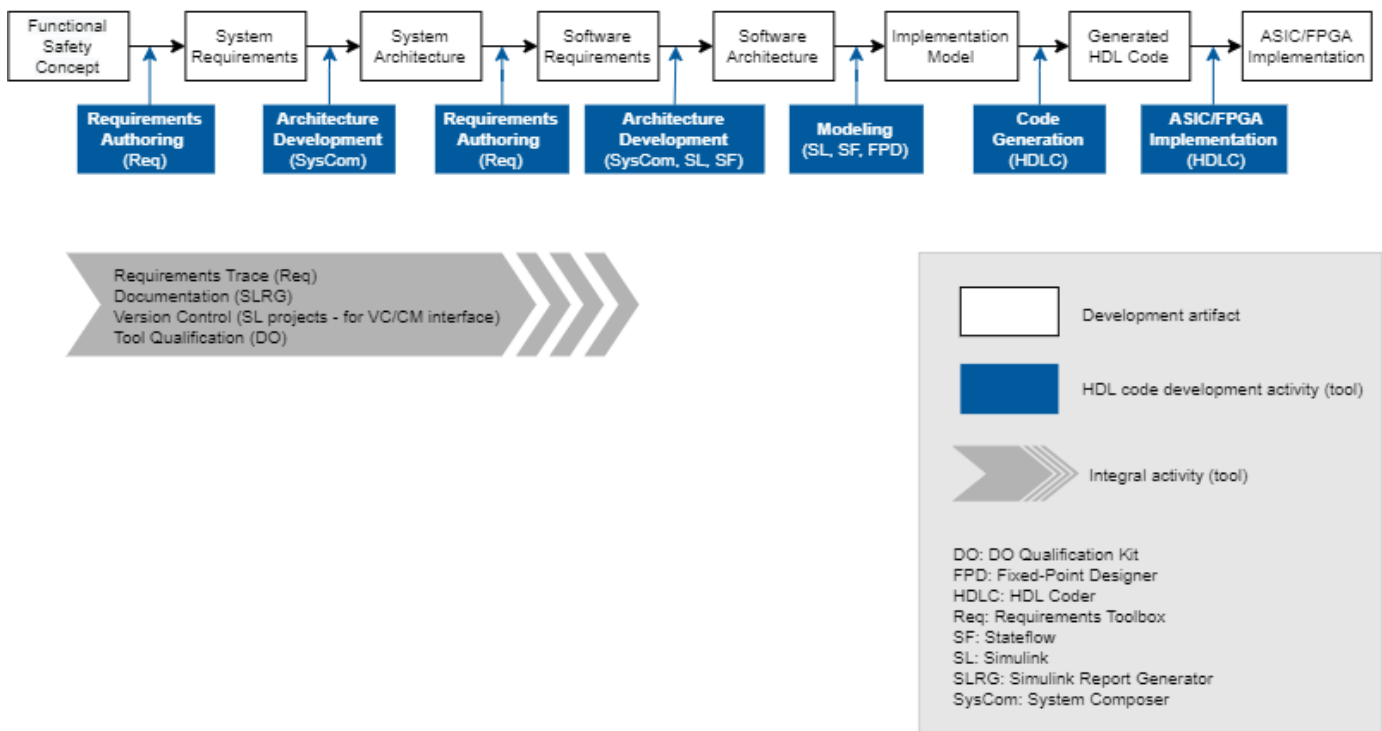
Functional Safety Concept

System Requirements

System Architecture

Software Requirements

Software Architecture

Implementation Model

Generated HDL Code

ASIC/FPGA Implementation

Requirements Authoring (Req)

Architecture Development (SysCom)

Requirements Authoring (Req)

Architecture Development (SysCom, SL, SF)

Modeling (SL, SF, FPD)

Code Generation (HDLC)

ASIC/FPGA Implementation (HDLC)

Requirements Trace (Req)
Documentation (SLRG)
Version Control (SL projects - for VC/CM interface)
Tool Qualification (DO)

Development artifact

HDL code development activity (tool)

Integral activity (tool)

DO: DO Qualification Kit
FPD: Fixed-Point Designer
HDLC: HDL Coder
Req: Requirements Toolbox
SF: Stateflow
SL: Simulink
SLRG: Simulink Report Generator
SysCom: System Composer